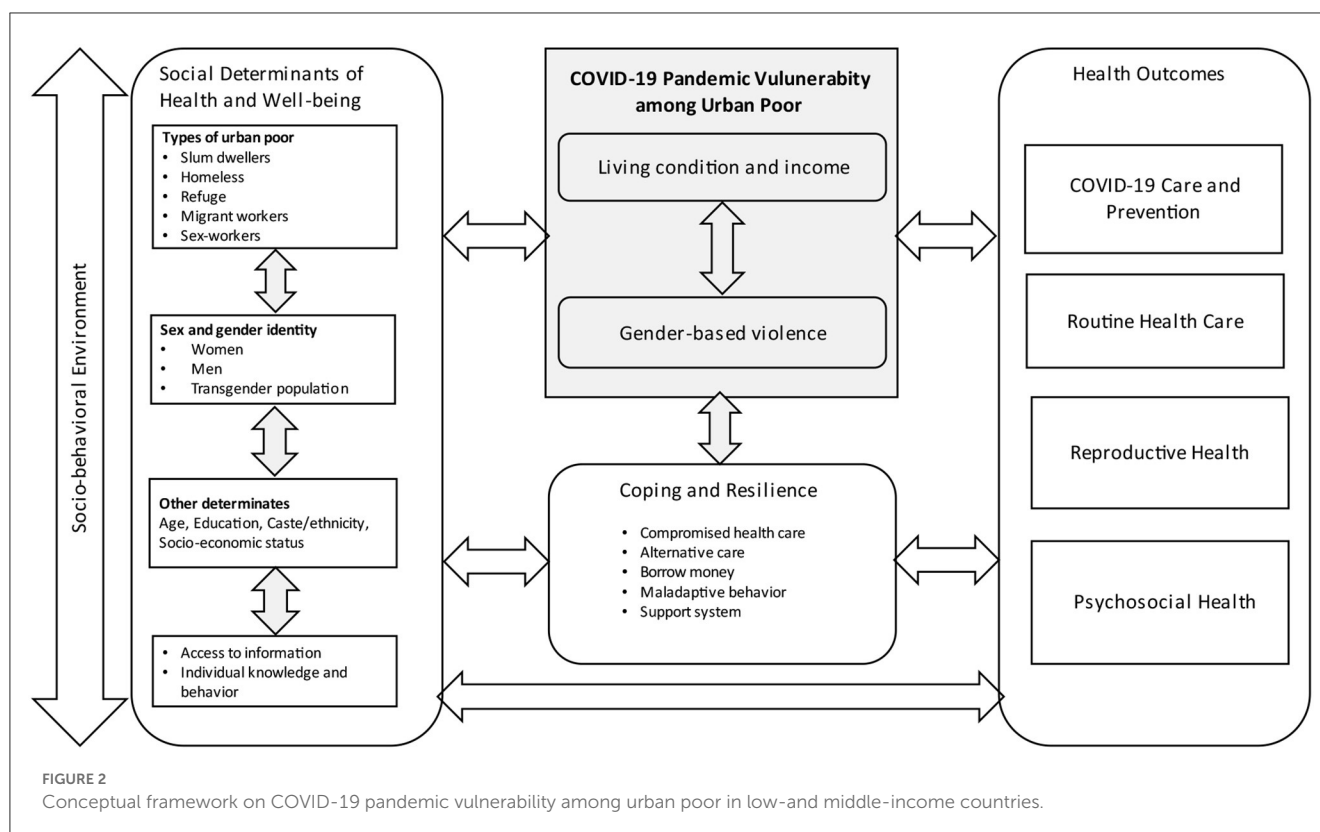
Socio-behavioral Environment

Social Determinants of Health and Well-being

Types of urban poor
- Slum dwellers
- Homeless
- Refuge
- Migrant workers
- Sex-workers

Sex and gender identity
- Women
- Men
- Transgender population

Other determinates
Age, Education, Caste/ethnicity, Socio-economic status

- Access to information
- Individual knowledge and behavior

COVID-19 Pandemic Vulunerabity among Urban Poor

Living condition and income

Gender-based violence

Coping and Resilience
- Compromised health care
- Alternative care
- Borrow money
- Maladaptive behavior
- Support system

Health Outcomes

COVID-19 Care and Prevention

Routine Health Care

Reproductive Health

Psychosocial Health

FIGURE 2
Conceptual framework on COVID-19 pandemic vulnerability among urban poor in low-and middle-income countries.